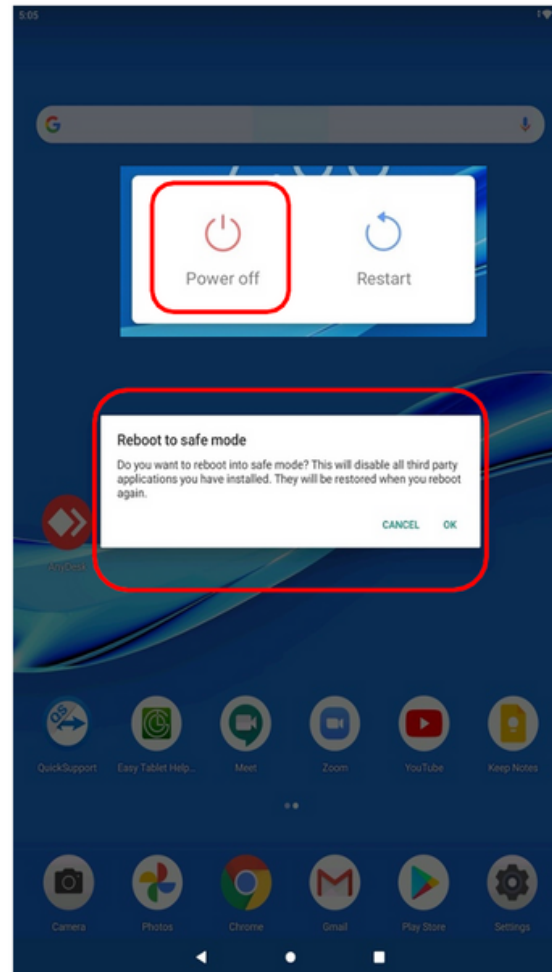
5:05

G

Power off

Restart

Reboot to safe mode

Do you want to reboot into safe mode? This will disable all third party applications you have installed. They will be restored when you reboot again.

CANCEL OK

AnyDesk

QuickSupport Easy Tablet Help... Meet Zoom YouTube Keep Notes

Camera Photos Chrome Gmail Play Store Settings